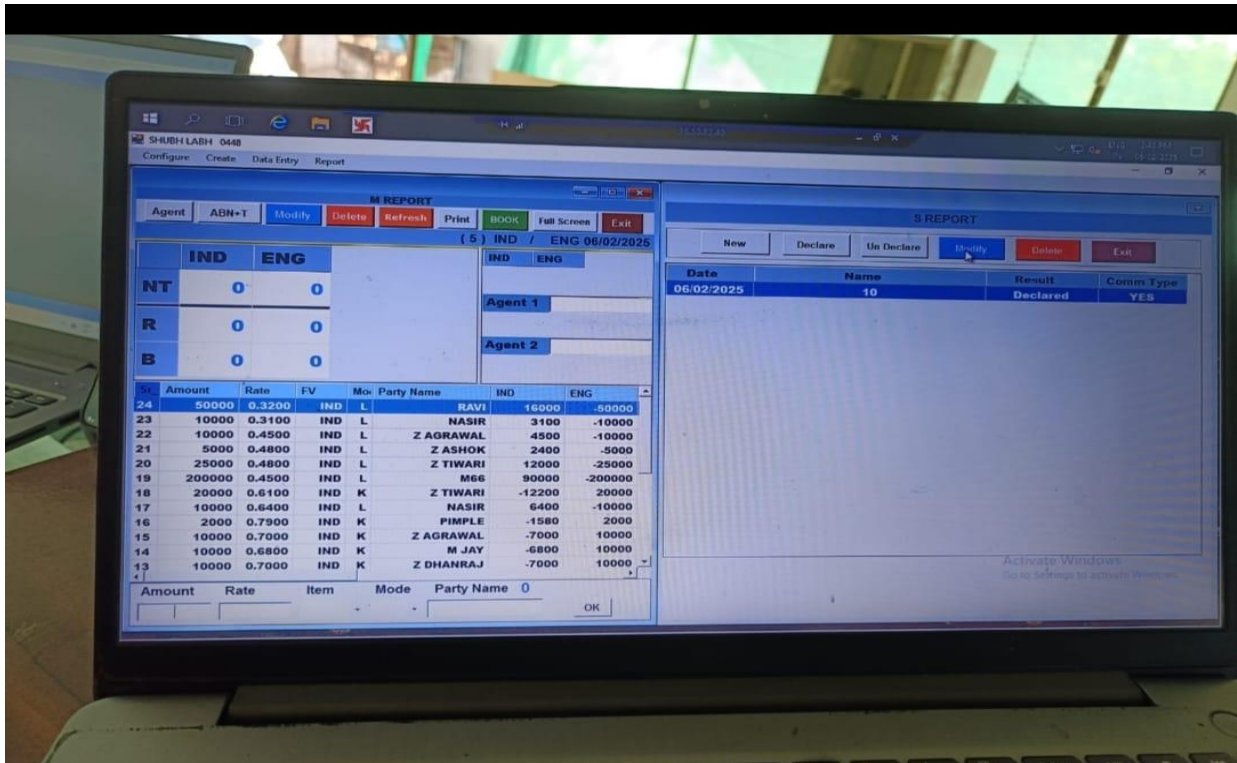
SHUBH LABH 0448
Configure Create Data Entry Report

M REPORT
Agent ABN+T Modify Delete Refresh Print BOOK Full Screen Exit
(5) IND / ENG 06/02/2025

| | IND | ENG |
|---|---|---|
| NT | 0 | 0 |
| R | 0 | 0 |
| B | 0 | 0 |

IND ENG
Agent 1
Agent 2

| Sr | Amount | Rate | FV | Mo | Party Name | IND | ENG |
|---|---|---|---|---|---|---|---|
| 24 | 50000 | 0.3200 | IND | L | RAVI | 16000 | -50000 |
| 23 | 10000 | 0.3100 | IND | L | NASIR | 3100 | -10000 |
| 22 | 10000 | 0.4500 | IND | L | Z AGRAWAL | 4500 | -10000 |
| 21 | 5000 | 0.4800 | IND | L | Z ASHOK | 2400 | -5000 |
| 20 | 25000 | 0.4800 | IND | L | Z TIWARI | 12000 | -25000 |
| 19 | 200000 | 0.4500 | IND | L | M66 | 90000 | -200000 |
| 18 | 20000 | 0.6100 | IND | K | Z TIWARI | -12200 | 20000 |
| 17 | 10000 | 0.6400 | IND | L | NASIR | 6400 | -10000 |
| 16 | 2000 | 0.7900 | IND | K | PIMPLE | -1580 | 2000 |
| 15 | 10000 | 0.7000 | IND | K | Z AGRAWAL | -7000 | 10000 |
| 14 | 10000 | 0.6800 | IND | K | M JAY | -6800 | 10000 |
| 13 | 10000 | 0.7000 | IND | K | Z DHANRAJ | -7000 | 10000 |

Amount Rate Item Mode Party Name 0
OK

S REPORT
New Declare Un Declare Modify Delete Exit

| Date | Name | Result | Comm Type |
|---|---|---|---|
| 06/02/2025 | 10 | Declared | YES |

Activate Windows
Go to Settings to activate Windows.